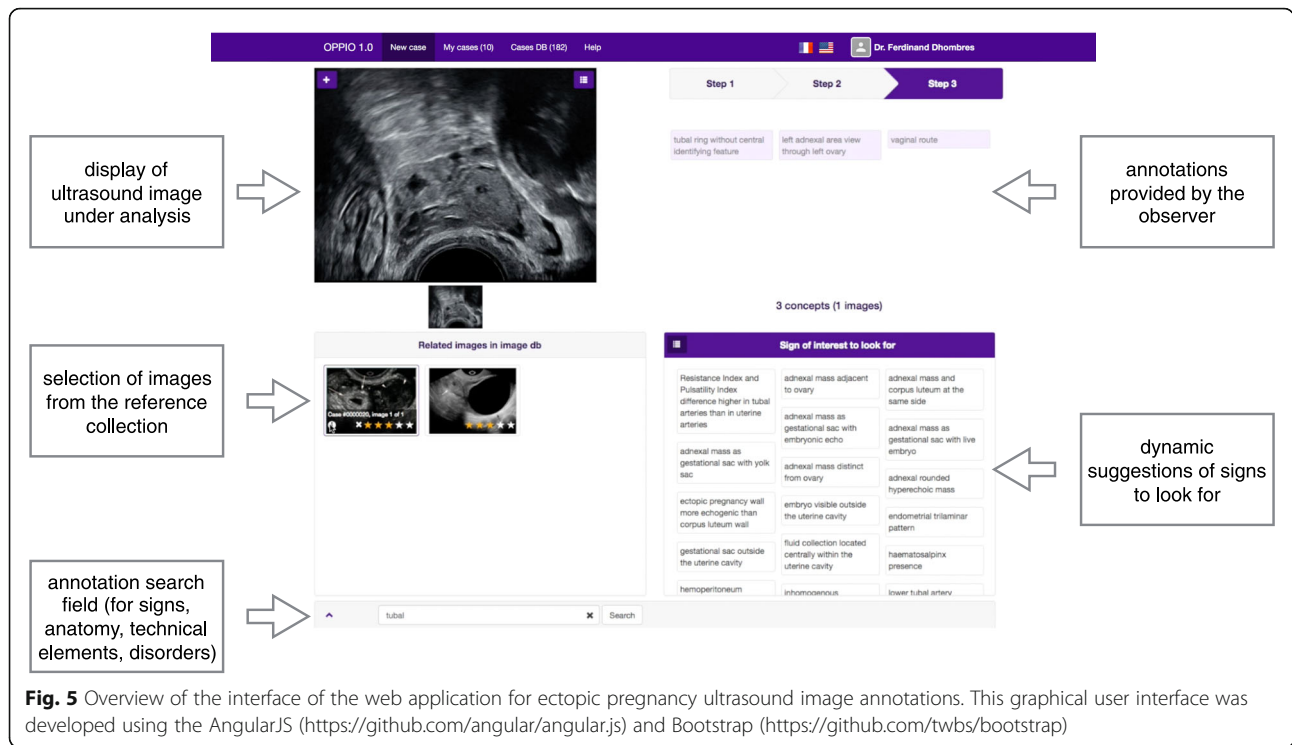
OPPIO 1.0 New case My cases (10) Cases DB (182) Help

Dr. Ferdinand Dhombres

Step 1 Step 2 Step 3

display of ultrasound image under analysis

tubal ring without central identifying feature

left adnexal area view through left ovary

vaginal route

annotations provided by the observer

3 concepts (1 images)

selection of images from the reference collection

Related images in image db

Case #0000020, image 1 of 1

Sign of interest to look for

Resistance Index and Pulsatility Index difference higher in tubal arteries than in uterine arteries

adnexal mass as gestational sac with yolk sac

ectopic pregnancy wall more echogenic than corpus luteum wall

gestational sac outside the uterine cavity

hemoperitoneum

adnexal mass adjacent to ovary

adnexal mass as gestational sac with embryonic echo

adnexal mass distinct from ovary

embryo visible outside the uterine cavity

fluid collection located centrally within the uterine cavity

inhomogenous

adnexal mass and corpus luteum at the same side

adnexal mass as gestational sac with live embryo

adnexal rounded hyperechoic mass

endometrial trilaminar pattern

haematosalpinx presence

lower tubal artery

dynamic suggestions of signs to look for

annotation search field (for signs, anatomy, technical elements, disorders)

tubal

Search

**Fig. 5** Overview of the interface of the web application for ectopic pregnancy ultrasound image annotations. This graphical user interface was developed using the AngularJS (https://github.com/angular/angular.js) and Bootstrap (https://github.com/twbs/bootstrap)